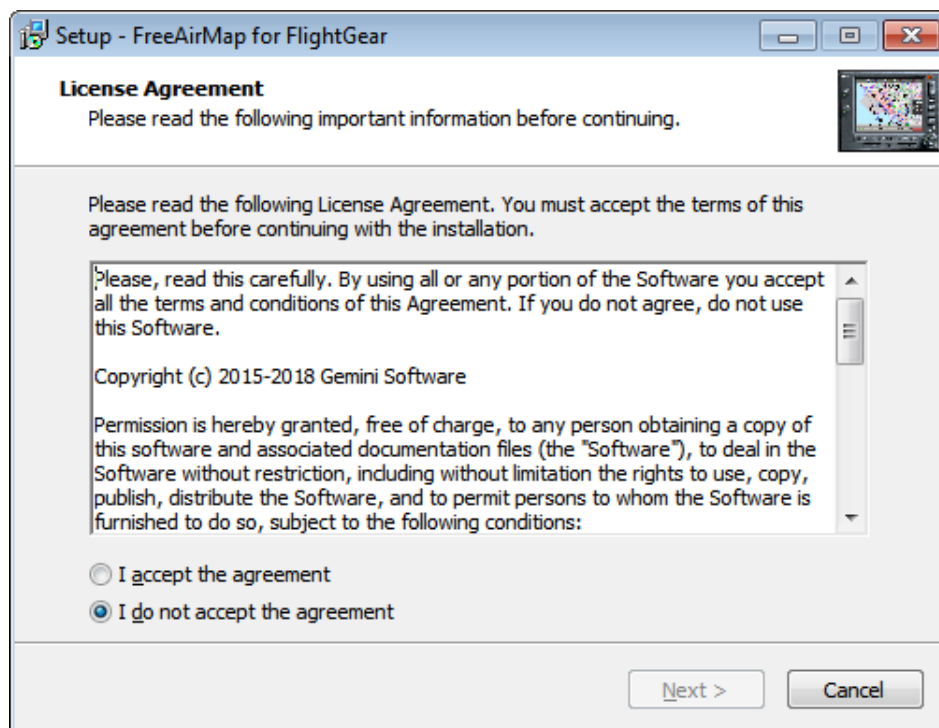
Setup - FreeAirMap for FlightGear

License Agreement
Please read the following important information before continuing.

Please read the following License Agreement. You must accept the terms of this agreement before continuing with the installation.

Please, read this carefully. By using all or any portion of the Software you accept all the terms and conditions of this Agreement. If you do not agree, do not use this Software.

Copyright (c) 2015-2018 Gemini Software

Permission is hereby granted, free of charge, to any person obtaining a copy of this software and associated documentation files (the "Software"), to deal in the Software without restriction, including without limitation the rights to use, copy, publish, distribute the Software, and to permit persons to whom the Software is furnished to do so, subject to the following conditions:

I accept the agreement

I do not accept the agreement

Next >

Cancel